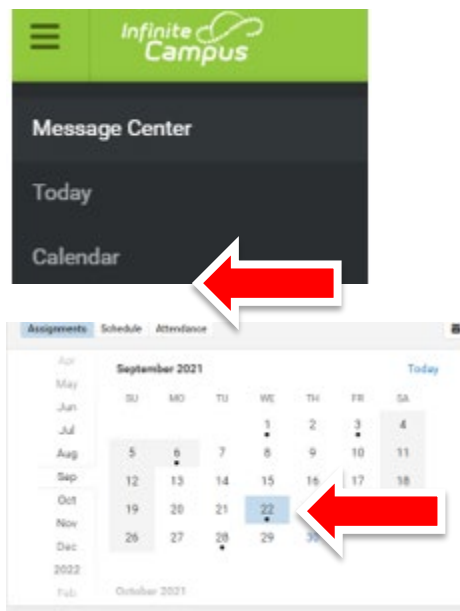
Infinite Campus

Message Center

Today

Calendar

Assignments Schedule Attendance

Apr
May
Jun
Jul
Aug
Sep
Oct
Nov
Dec
2022
Feb

September 2021

Today

| SU | MO | TU | WE | TH | FR | SA |
|---|---|---|---|---|---|---|
| | | | 1 | 2 | 3 | 4 |
| 5 | 6 | 7 | 8 | 9 | 10 | 11 |
| 12 | 13 | 14 | 15 | 16 | 17 | 18 |
| 19 | 20 | 21 | 22 | 23 | 24 | 25 |
| 26 | 27 | 28 | 29 | 30 | | |

October 2021